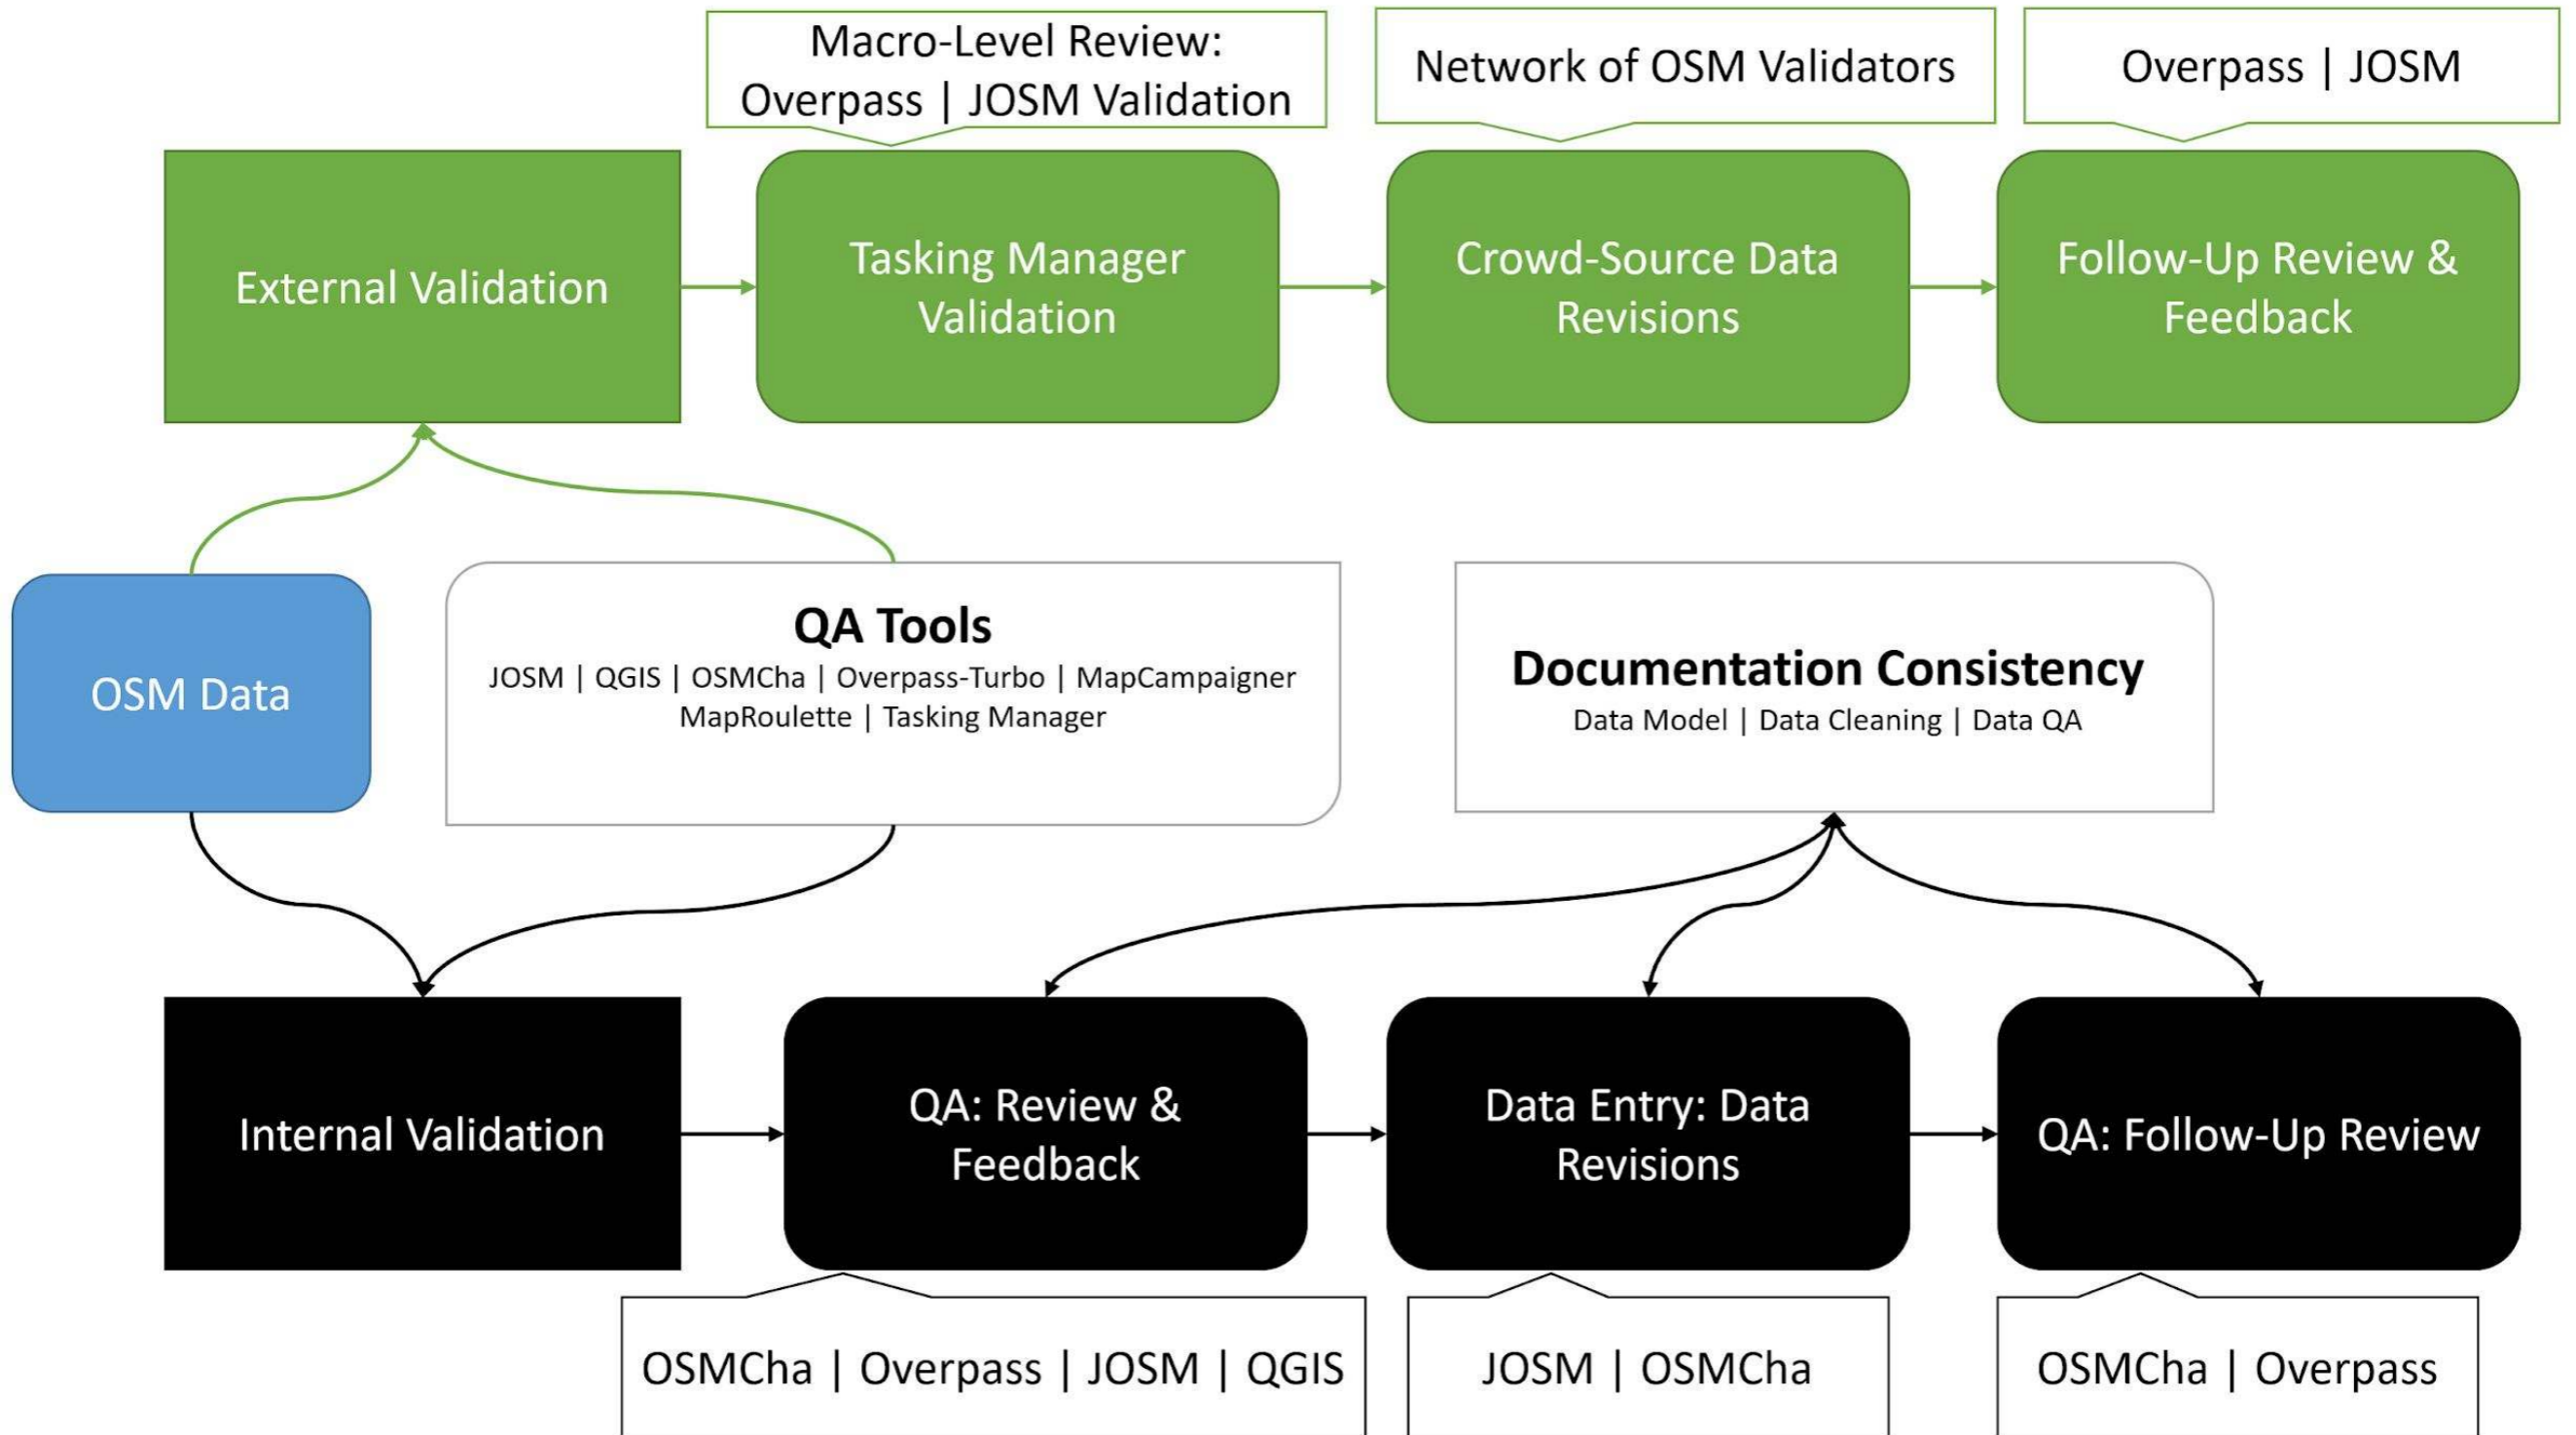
Macro-Level Review: Overpass | JOSM Validation

Network of OSM Validators

Overpass | JOSM

External Validation

Tasking Manager Validation

Crowd-Source Data Revisions

Follow-Up Review & Feedback

OSM Data

QA Tools
JOSM | QGIS | OSMCha | Overpass-Turbo | MapCampaigner
MapRoulette | Tasking Manager

Documentation Consistency
Data Model | Data Cleaning | Data QA

Internal Validation

QA: Review & Feedback

Data Entry: Data Revisions

QA: Follow-Up Review

OSMCha | Overpass | JOSM | QGIS

JOSM | OSMCha

OSMCha | Overpass